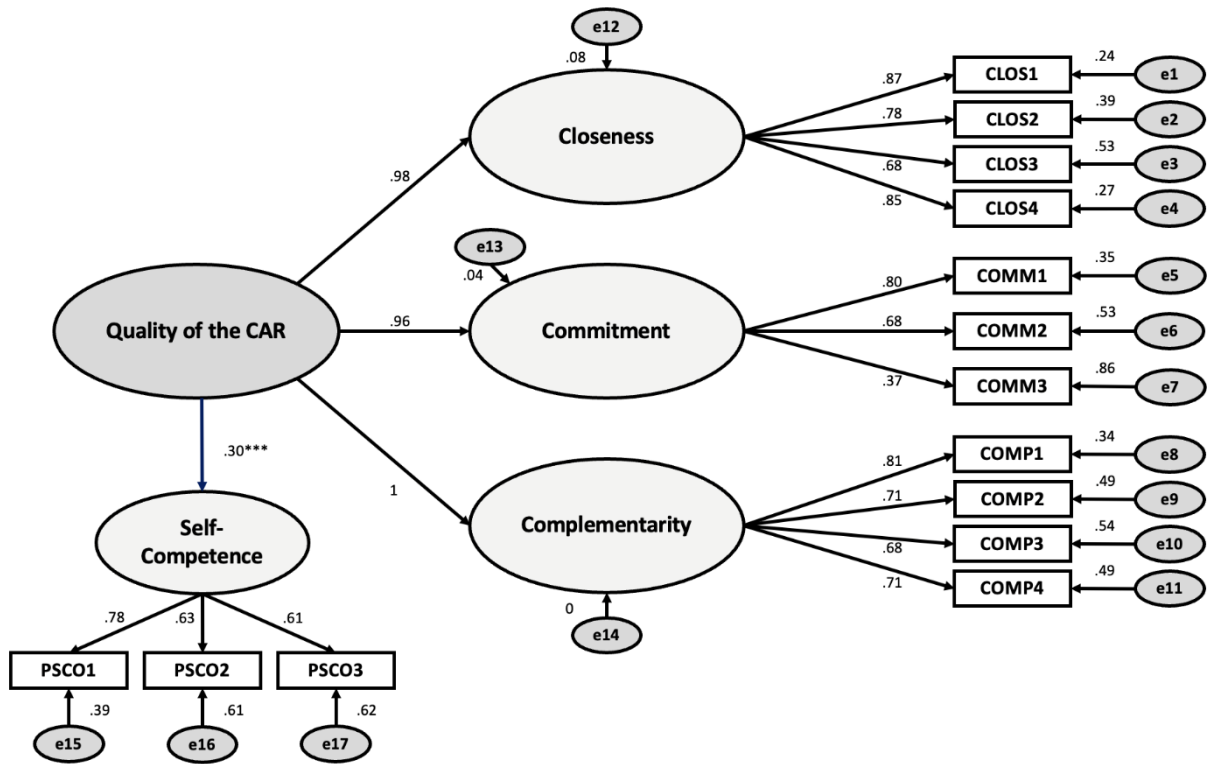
e12
.08
Closeness
.87
CLOS1
.24
e1
.78
CLOS2
.39
e2
.68
CLOS3
.53
e3
.85
CLOS4
.27
e4
.98
e13
.04
Commitment
.80
COMM1
.35
e5
.68
COMM2
.53
e6
.37
COMM3
.86
e7
Quality of the CAR
.96
.30***
1
Complementarity
.81
COMP1
.34
e8
.71
COMP2
.49
e9
.68
COMP3
.54
e10
.71
COMP4
.49
e11
0
e14
Self-Competence
.78
.63
.61
PSCO1
PSCO2
PSCO3
.39
.61
.62
e15
e16
e17